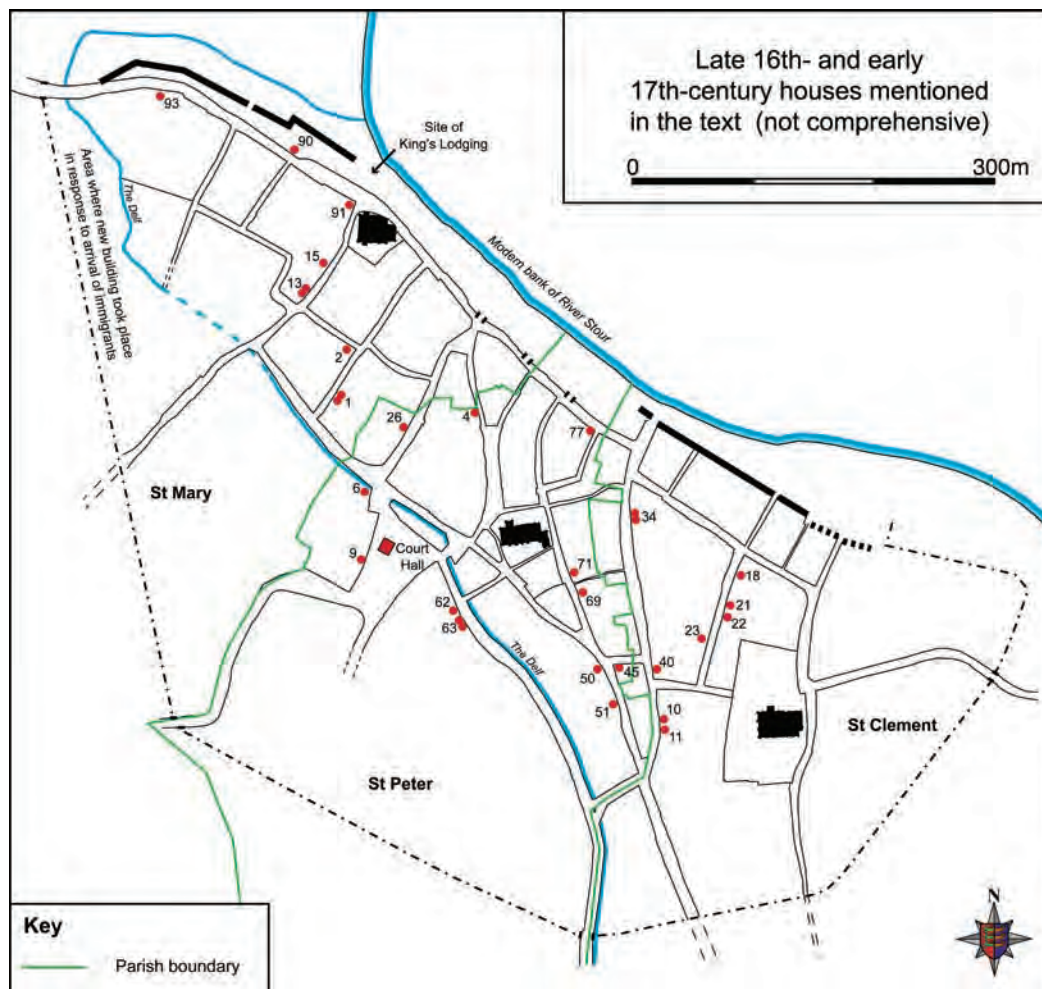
Late 16th- and early 17th-century houses mentioned in the text (not comprehensive)

0 300m

93

90

Site of King's Lodging

Area where new building took place in response to arrival of immigrants

The Delf

91

15

13

Modern bank of River Stour

2

1

26

4

77

St Mary

6

34

9

Court Hall

71

18

69

21

62

22

63

23

The Delf

50

45

40

51

10

11

St Clement

St Peter

N

Key

Parish boundary